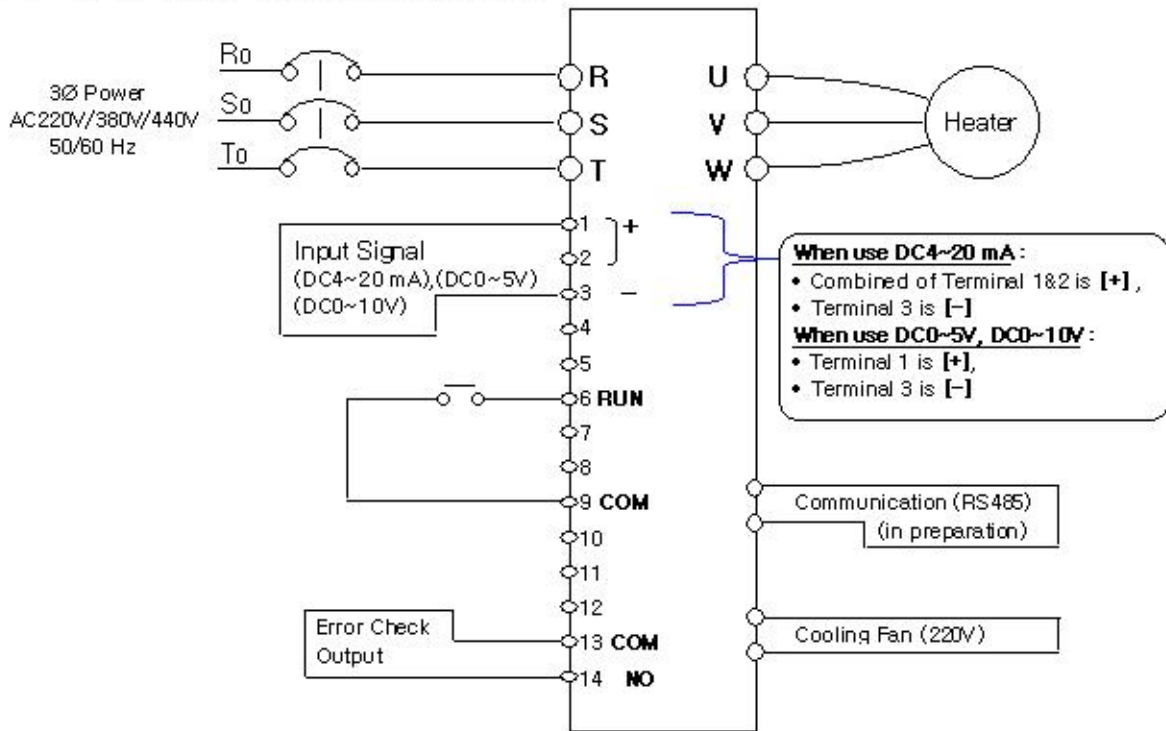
3Ø Power
AC220V/380V/440V
50/60 Hz

Ro
So
To

R
S
T

U
V
W

Heater

1
2
3
4
5
6 RUN
7
8
9 COM
10
11
12
13 COM
14 NO

+
–

Input Signal
(DC4~20 mA),(DC0~5V)
(DC0~10V)

When use DC4~20 mA:
• Combined of Terminal 1&2 is [+],
• Terminal 3 is [–]
When use DC0~5V, DC0~10V:
• Terminal 1 is [+],
• Terminal 3 is [–]

Communication (RS485)
(in preparation)

Error Check
Output

Cooling Fan (220V)